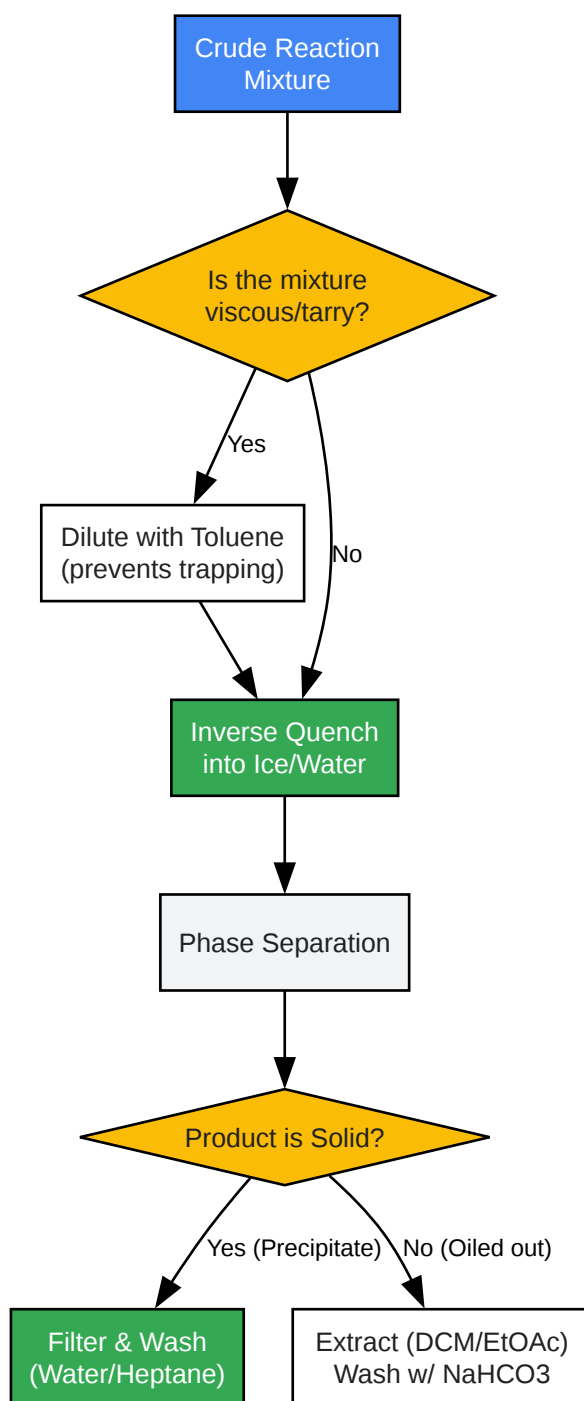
Crude Reaction Mixture

Is the mixture viscous/tarry?

Yes

No

Dilute with Toluene (prevents trapping)

Inverse Quench into Ice/Water

Phase Separation

Product is Solid?

Yes (Precipitate)

No (Oiled out)

Filter & Wash (Water/Heptane)

Extract (DCM/EtOAc) Wash w/ NaHCO3